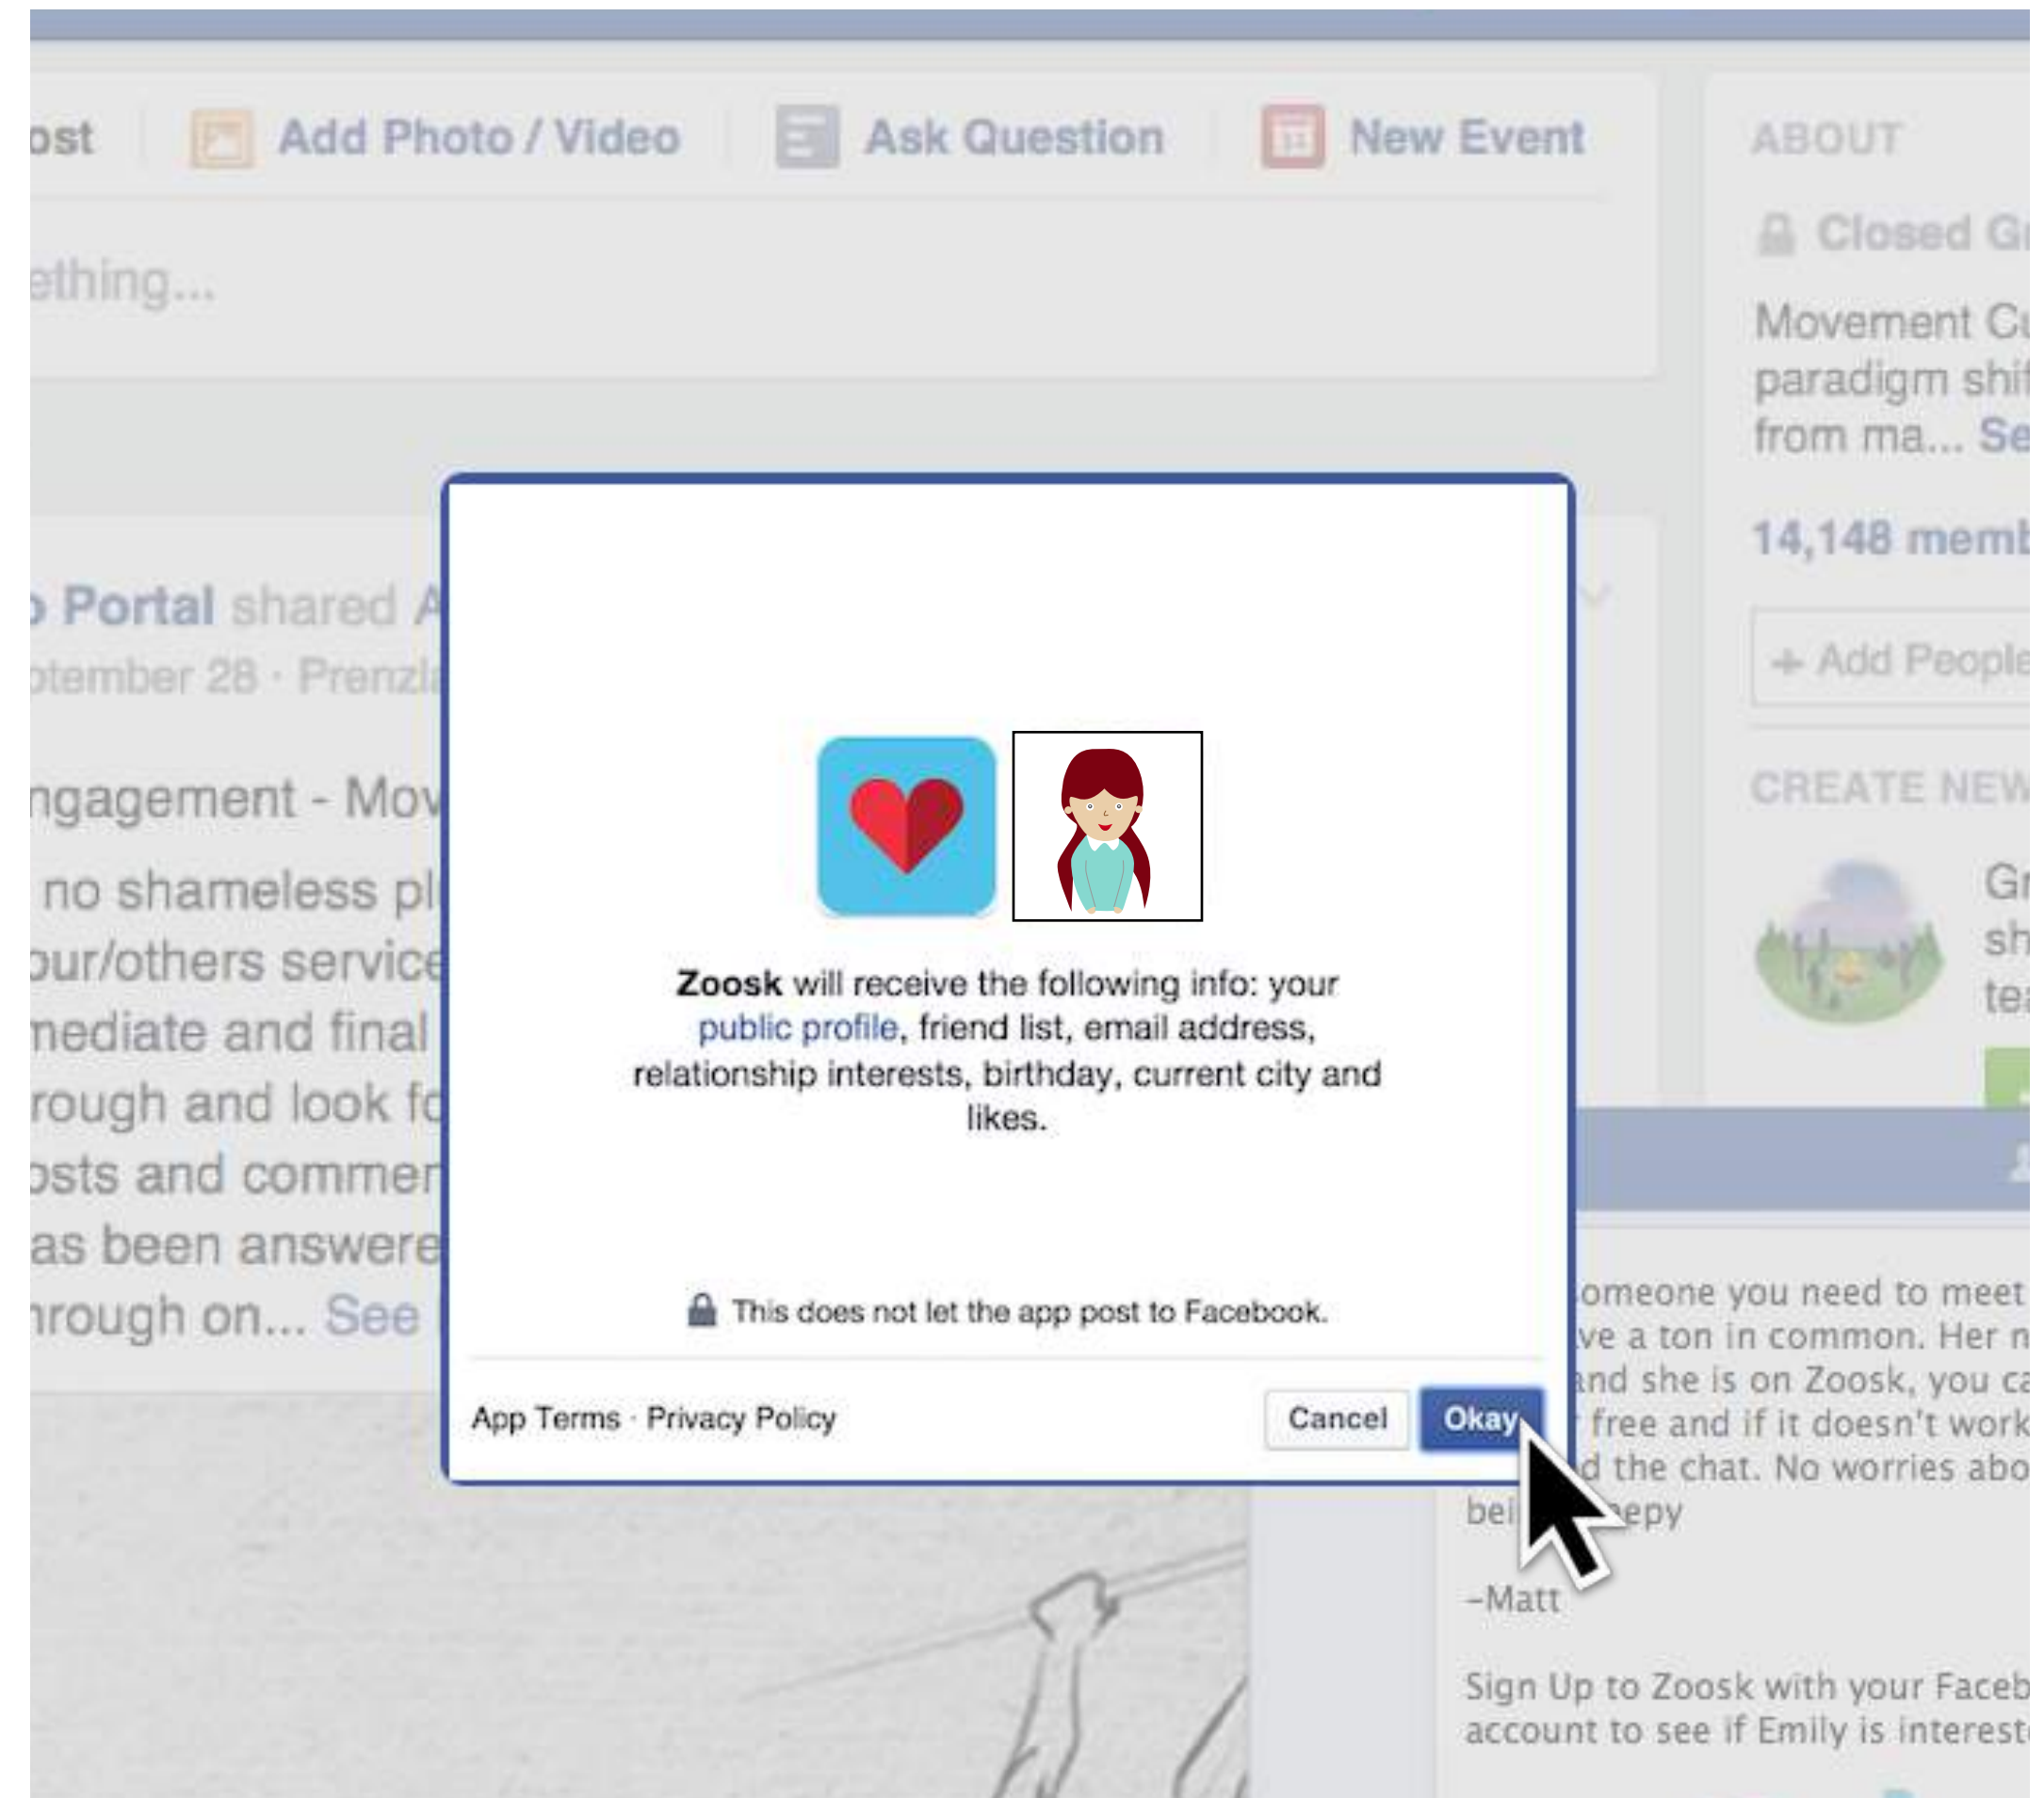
ost Add Photo / Video Ask Question New Event

ething...

Portal shared A
ptember 28 · Prenzla

ngagement - Mov
no shameless pl
our/others service
nediate and final
rough and look fo
osts and commen
as been answere
nrough on... See

ABOUT

Closed Gr

Movement Cu
paradigm shif
from ma... Se

14,148 memb

+ Add People

CREATE NEW

Gr
sh
te

Zoosk will receive the following info: your public profile, friend list, email address, relationship interests, birthday, current city and likes.

This does not let the app post to Facebook.

App Terms · Privacy Policy

Cancel Okay

omeone you need to meet
ve a ton in common. Her n
and she is on Zoosk, you ca
free and if it doesn't work
d the chat. No worries abo
bei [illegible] epy

-Matt

Sign Up to Zoosk with your Faceb
account to see if Emily is interest